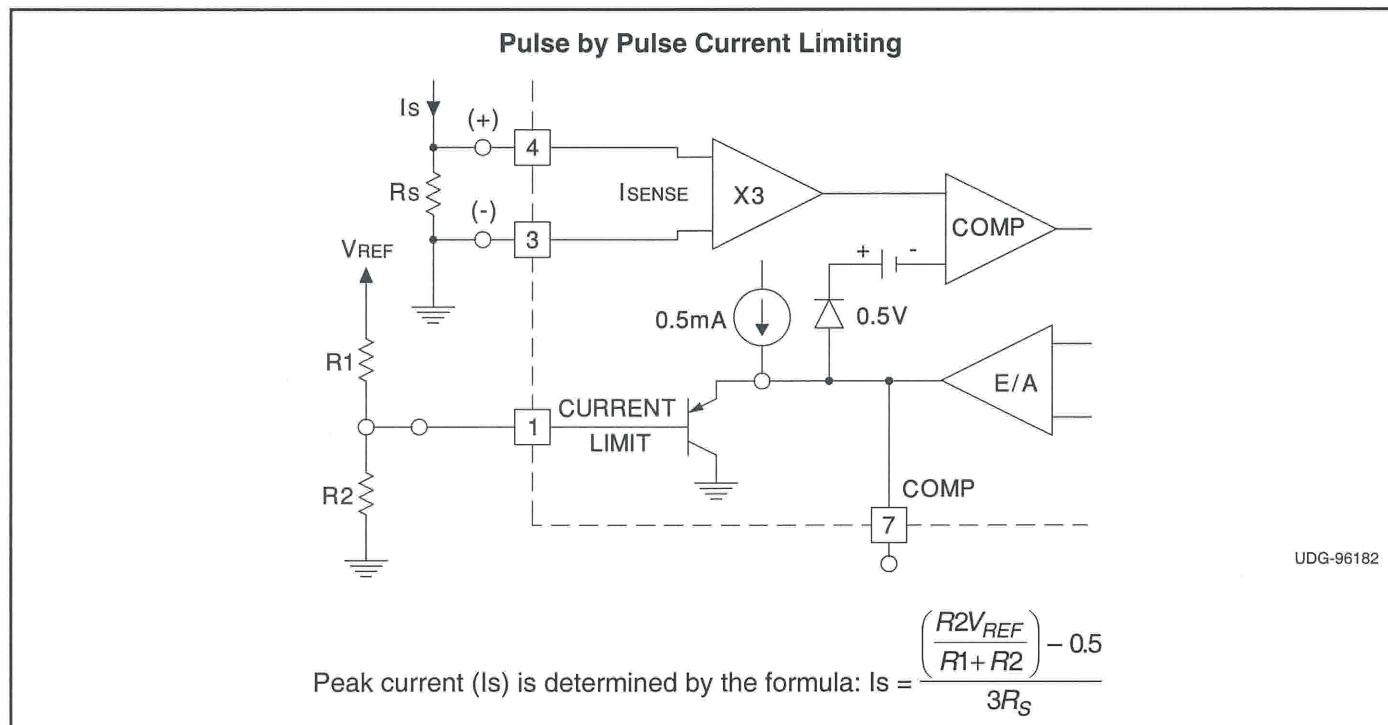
Pulse by Pulse Current Limiting

Is

(+)

4

Rs

ISENSE

X3

COMP

(-)

3

VREF

+

-

0.5mA

0.5V

R1

E/A

CURRENT

1

LIMIT

R2

COMP

7

UDG-96182

Peak current (Is) is determined by the formula: Is = $\frac{\left(\frac{R2V_{REF}}{R1+R2}\right)-0.5}{3R_S}$